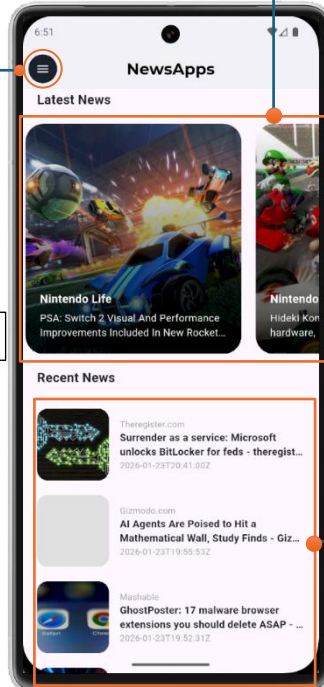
6:51

NewsApps

Latest News

Nintendo Life
PSA: Switch 2 Visual And Performance Improvements Included In New Rocket...

Nintendo
Hideki Kon hardware,

Recent News

Theregister.com
Surrender as a service: Microsoft unlocks BitLocker for feds - theregist...
2026-01-23T20:41:00Z

Gizmodo.com
AI Agents Are Poised to Hit a Mathematical Wall, Study Finds - Giz...
2026-01-23T19:55:53Z

Mashable
GhostPoster: 17 malware browser extensions you should delete ASAP - ...
2026-01-23T19:52:31Z